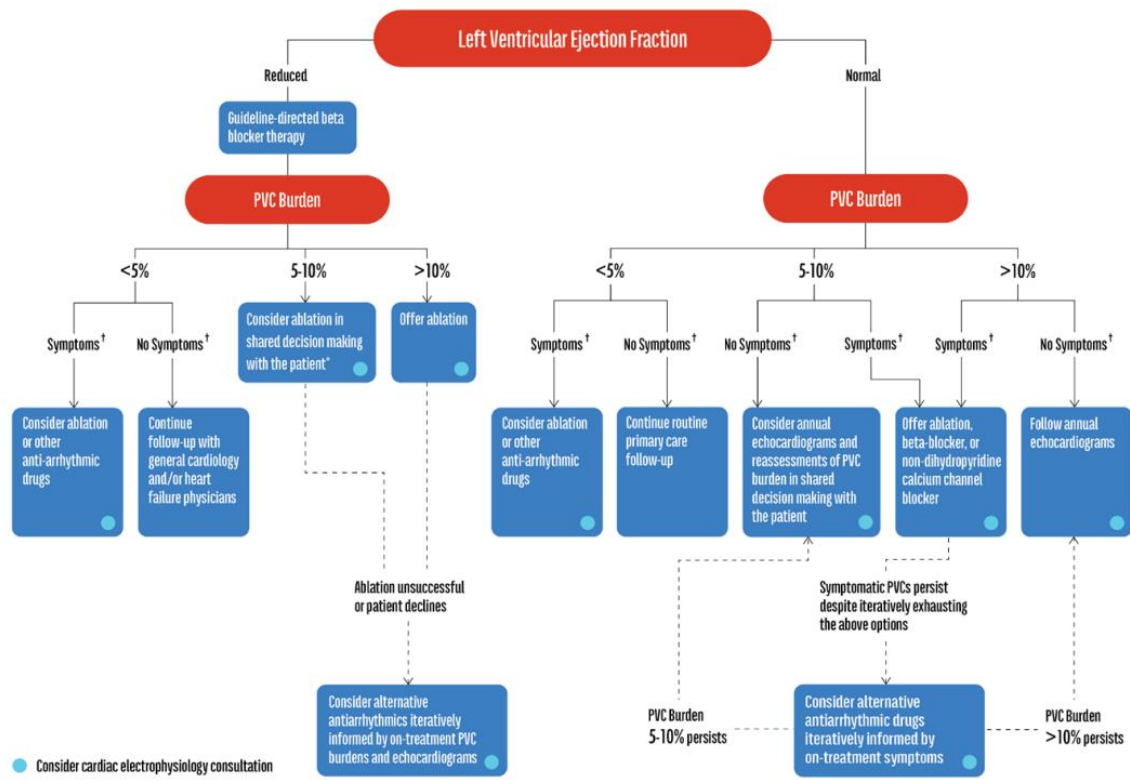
Left Ventricular Ejection Fraction

Reduced

Guideline-directed beta blocker therapy

PVC Burden

<5%

Symptoms †

No Symptoms †

Consider ablation or other anti-arrhythmic drugs

Continue follow-up with general cardiology and/or heart failure physicians

5-10%

Consider ablation in shared decision making with the patient*

>10%

Offer ablation

Ablation unsuccessful or patient declines

Consider alternative antiarrhythmics iteratively informed by on-treatment PVC burdens and echocardiograms

Normal

PVC Burden

<5%

Symptoms †

No Symptoms †

Consider ablation or other anti-arrhythmic drugs

Continue routine primary care follow-up

5-10%

No Symptoms †

Symptoms †

Consider annual echocardiograms and reassessments of PVC burden in shared decision making with the patient

>10%

Symptoms †

No Symptoms †

Offer ablation, beta-blocker, or non-dihydropyridine calcium channel blocker

Follow annual echocardiograms

Symptomatic PVCs persist despite iteratively exhausting the above options

PVC Burden 5-10% persists

Consider alternative antiarrhythmic drugs iteratively informed by on-treatment symptoms

PVC Burden >10% persists

Consider cardiac electrophysiology consultation